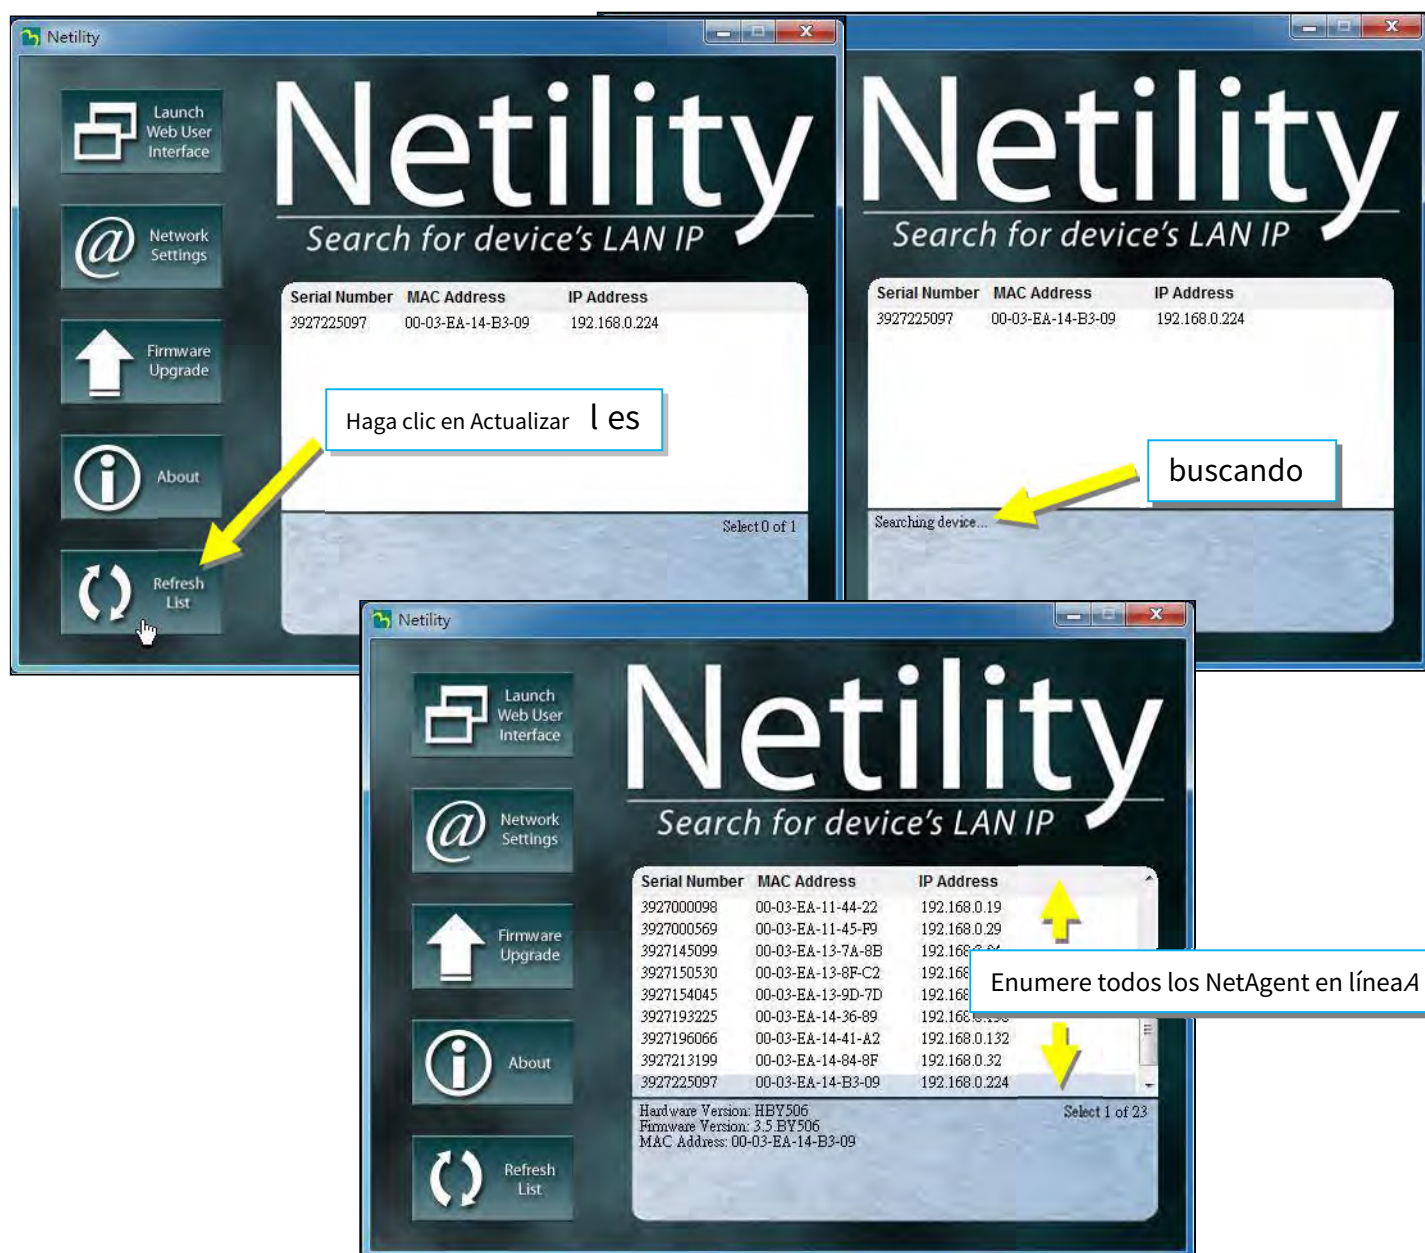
Netility

Launch Web User Interface

Network Settings

Firmware Upgrade

About

Refresh List

Netility

Search for device's LAN IP

| Serial Number | MAC Address | IP Address |
|---|---|---|
| 3927225097 | 00-03-EA-14-B3-09 | 192.168.0.224 |

Haga clic en Actualizar l es

Select 0 of 1

Netility

Search for device's LAN IP

| Serial Number | MAC Address | IP Address |
|---|---|---|
| 3927225097 | 00-03-EA-14-B3-09 | 192.168.0.224 |

buscando

Searching device...

Netility

Launch Web User Interface

Network Settings

Firmware Upgrade

About

Refresh List

Netility

Search for device's LAN IP

| Serial Number | MAC Address | IP Address |
|---|---|---|
| 3927000098 | 00-03-EA-11-44-22 | 192.168.0.19 |
| 3927000569 | 00-03-EA-11-45-F9 | 192.168.0.29 |
| 3927145099 | 00-03-EA-13-7A-8B | 192.168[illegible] |
| 3927150530 | 00-03-EA-13-8F-C2 | 192.168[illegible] |
| 3927154045 | 00-03-EA-13-9D-7D | 192.168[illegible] |
| 3927193225 | 00-03-EA-14-36-89 | 192.168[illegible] |
| 3927196066 | 00-03-EA-14-41-A2 | 192.168.0.132 |
| 3927213199 | 00-03-EA-14-84-8F | 192.168.0.32 |
| 3927225097 | 00-03-EA-14-B3-09 | 192.168.0.224 |

Enumere todos los NetAgent en líneaA

Hardware Version: HBY506
Firmware Version: 3.5.BY506
MAC Address: 00-03-EA-14-B3-09

Select 1 of 23